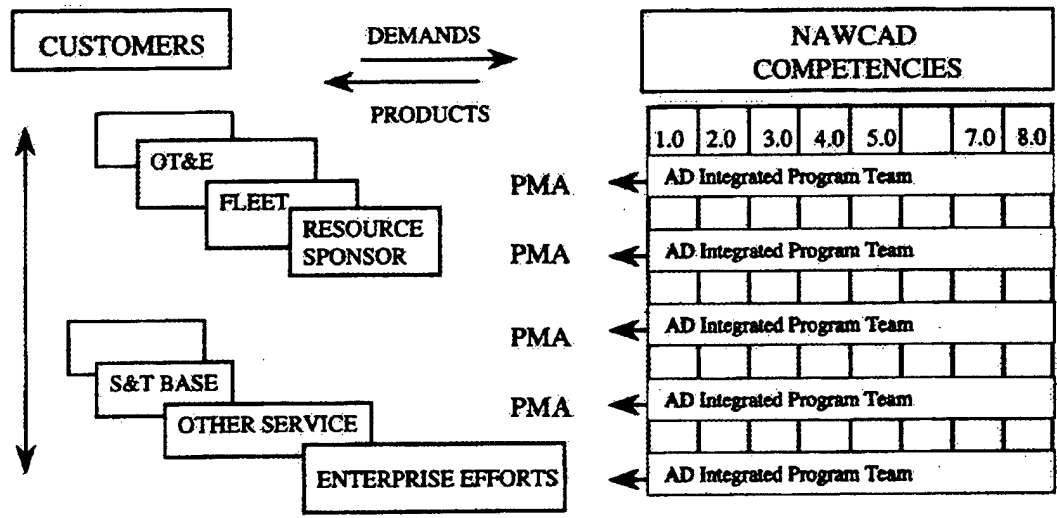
CUSTOMERS

DEMANDS

PRODUCTS

NAWCAD COMPETENCIES

| 1.0 | 2.0 | 3.0 | 4.0 | 5.0 | | 7.0 | 8.0 |
|---|---|---|---|---|---|---|---|

OT&E

FLEET

RESOURCE SPONSOR

PMA

AD Integrated Program Team

PMA

AD Integrated Program Team

PMA

AD Integrated Program Team

S&T BASE

OTHER SERVICE

PMA

AD Integrated Program Team

ENTERPRISE EFFORTS

AD Integrated Program Team